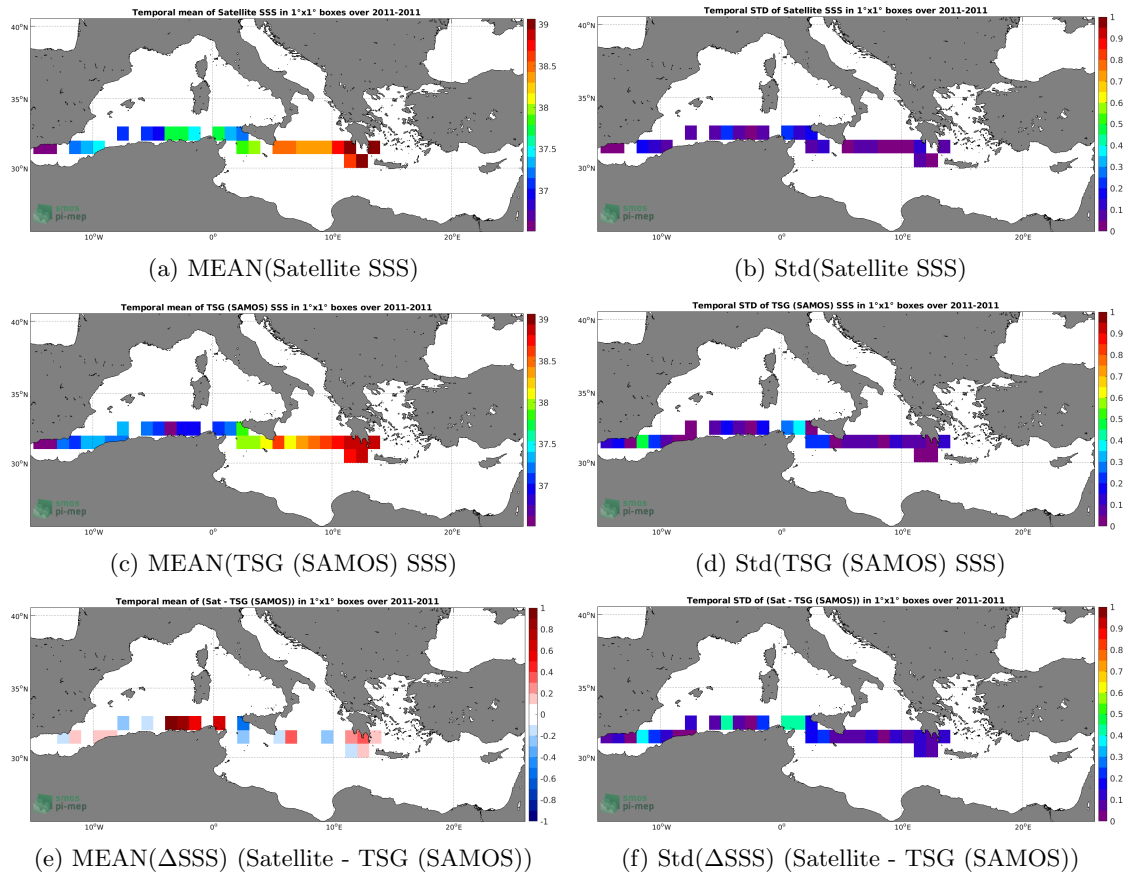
Temporal mean of Satellite SSS in 1°x1° boxes over 2011-2011

40°N
35°N
30°N
10°W
0°
10°E
20°E

39
38.5
38
37.5
37

smos pi-mep

(a) MEAN(Satellite SSS)

Temporal STD of Satellite SSS in 1°x1° boxes over 2011-2011

40°N
35°N
30°N
10°W
0°
10°E
20°E

1
0.9
0.8
0.7
0.6
0.5
0.4
0.3
0.2
0.1
0

smos pi-mep

(b) Std(Satellite SSS)

Temporal mean of TSG (SAMOS) SSS in 1°x1° boxes over 2011-2011

40°N
35°N
30°N
10°W
0°
10°E
20°E

39
38.5
38
37.5
37

smos pi-mep

(c) MEAN(TSG (SAMOS) SSS)

Temporal STD of TSG (SAMOS) SSS in 1°x1° boxes over 2011-2011

40°N
35°N
30°N
10°W
0°
10°E
20°E

1
0.9
0.8
0.7
0.6
0.5
0.4
0.3
0.2
0.1
0

smos pi-mep

(d) Std(TSG (SAMOS) SSS)

Temporal mean of (Sat - TSG (SAMOS)) in 1°x1° boxes over 2011-2011

40°N
35°N
30°N
10°W
0°
10°E
20°E

1
0.8
0.6
0.4
0.2
0
-0.2
-0.4
-0.6
-0.8
-1

smos pi-mep

(e) MEAN(ΔSSS) (Satellite - TSG (SAMOS))

Temporal STD of (Sat - TSG (SAMOS)) in 1°x1° boxes over 2011-2011

40°N
35°N
30°N
10°W
0°
10°E
20°E

1
0.9
0.8
0.7
0.6
0.5
0.4
0.3
0.2
0.1
0

smos pi-mep

(f) Std(ΔSSS) (Satellite - TSG (SAMOS))